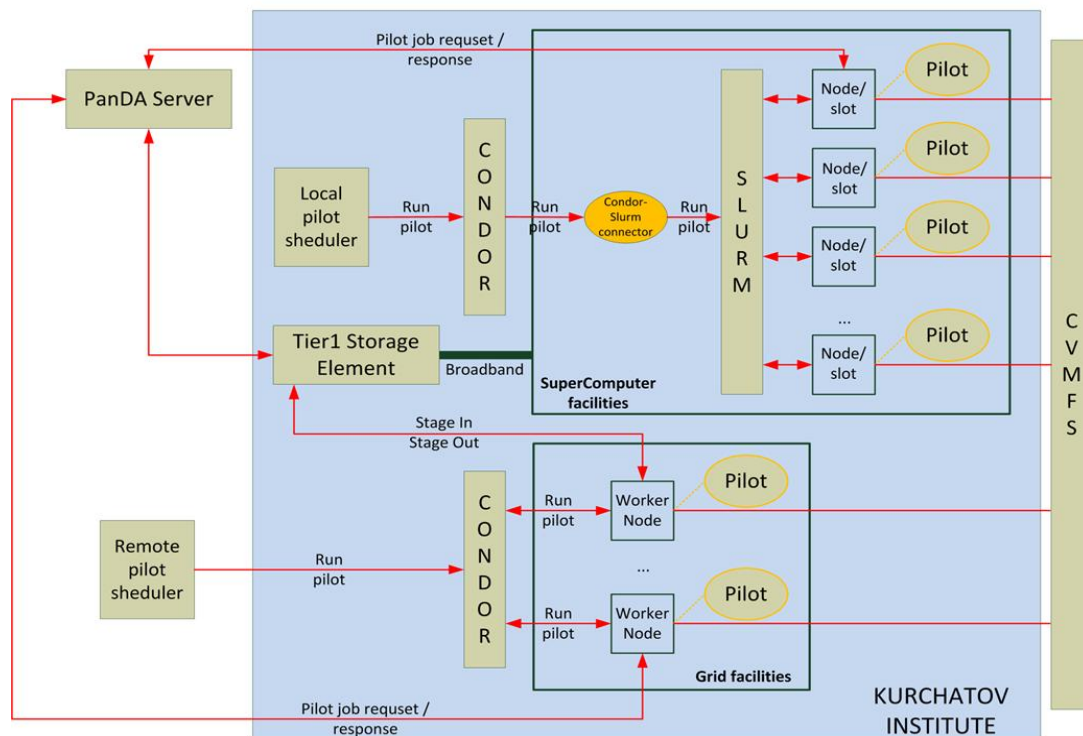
Pilot job requset / response

PanDA Server

Local pilot sheduler

Run pilot

CONDOR

Run pilot

Condor-Slurm connector

Run pilot

SLURM

Node/ slot

Pilot

Node/ slot

Pilot

Node/ slot

Pilot

...

Node/ slot

Pilot

CVMFS

Tier1 Storage Element

Broadband

SuperComputer facilities

Stage In
Stage Out

CONDOR

Run pilot

Worker Node

Pilot

...

Remote pilot sheduler

Run pilot

Run pilot

Worker Node

Pilot

Grid facilities

Pilot job requset / response

KURCHATOV INSTITUTE